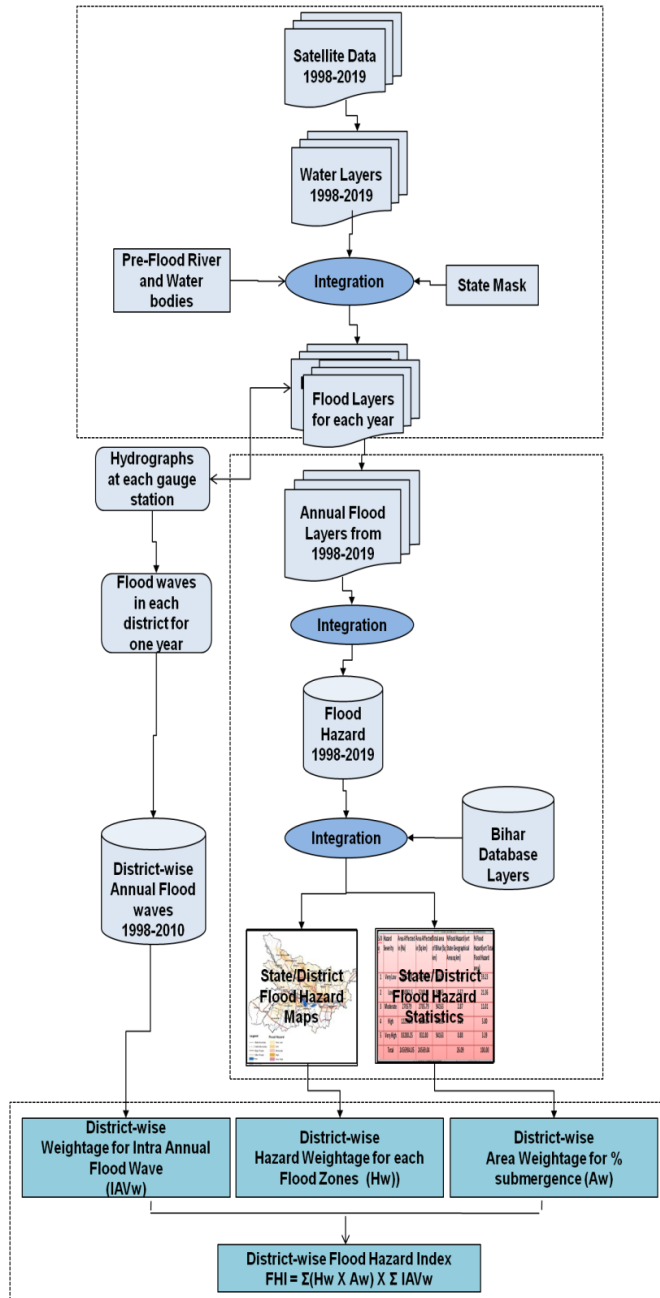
Satellite Data 1998-2019

Water Layers 1998-2019

Pre-Flood River and Water bodies

Integration

State Mask

Flood Layers for each year

Hydrographs at each gauge station

Annual Flood Layers from 1998-2019

Flood waves in each district for one year

Integration

Flood Hazard 1998-2019

District-wise Annual Flood waves 1998-2010

Integration

Bihar Database Layers

State/District Flood Hazard Maps

State/District Flood Hazard Statistics

District-wise Weightage for Intra Annual Flood Wave (IAVw)

District-wise Hazard Weightage for each Flood Zones (Hw))

District-wise Area Weightage for % submergence (Aw)

District-wise Flood Hazard Index FHI = Σ(Hw X Aw) X Σ IAVw